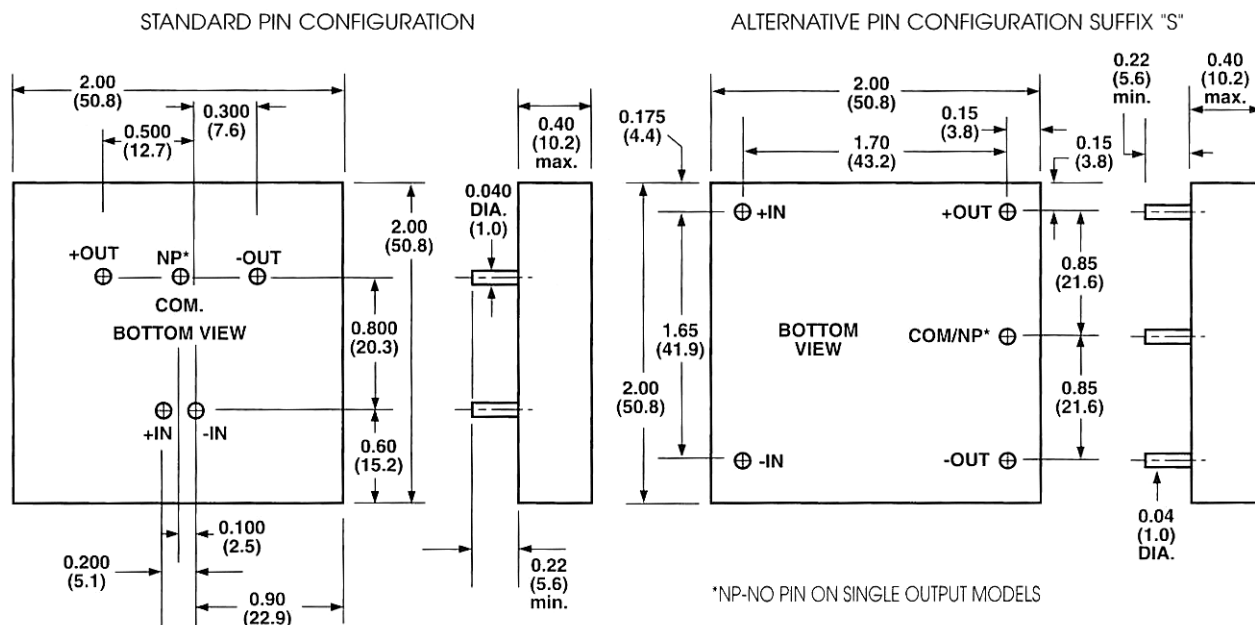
STANDARD PIN CONFIGURATION

2.00 (50.8)
0.500 (12.7)
0.300 (7.6)
0.40 (10.2) max.
0.040 DIA. (1.0)
2.00 (50.8)
+OUT
NP*
-OUT
COM.
BOTTOM VIEW
0.800 (20.3)
+IN
-IN
0.60 (15.2)
0.100 (2.5)
0.200 (5.1)
0.90 (22.9)
0.22 (5.6) min.

ALTERNATIVE PIN CONFIGURATION SUFFIX "S"

2.00 (50.8)
0.22 (5.6) min.
0.40 (10.2) max.
0.175 (4.4)
0.15 (3.8)
1.70 (43.2)
0.15 (3.8)
+IN
+OUT
0.85 (21.6)
1.65 (41.9)
BOTTOM VIEW
COM/NP*
2.00 (50.8)
0.85 (21.6)
-IN
-OUT
0.04 (1.0) DIA.

*NP-NO PIN ON SINGLE OUTPUT MODELS